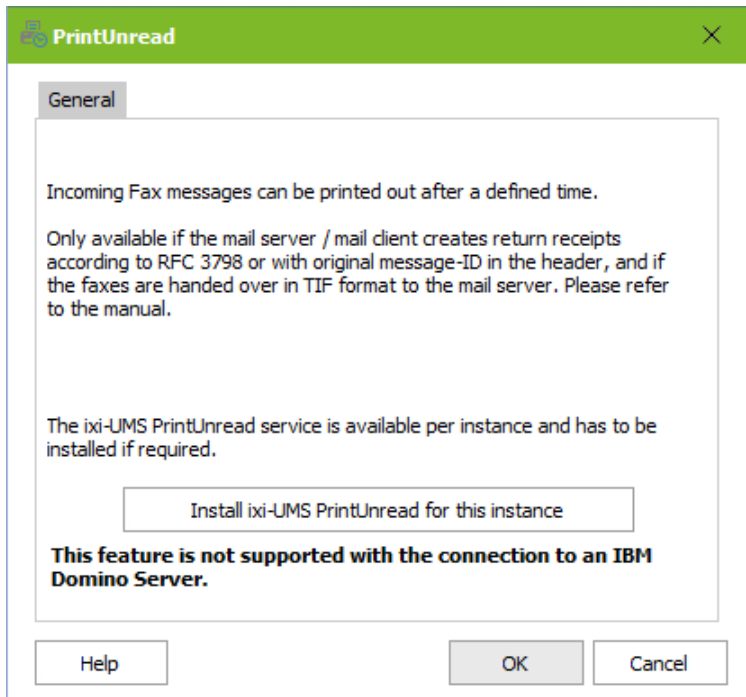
PrintUnread

General

Incoming Fax messages can be printed out after a defined time.

Only available if the mail server / mail client creates return receipts according to RFC 3798 or with original message-ID in the header, and if the faxes are handed over in TIF format to the mail server. Please refer to the manual.

The ixi-UMS PrintUnread service is available per instance and has to be installed if required.

Install ixi-UMS PrintUnread for this instance

**This feature is not supported with the connection to an IBM Domino Server.**

Help

OK

Cancel